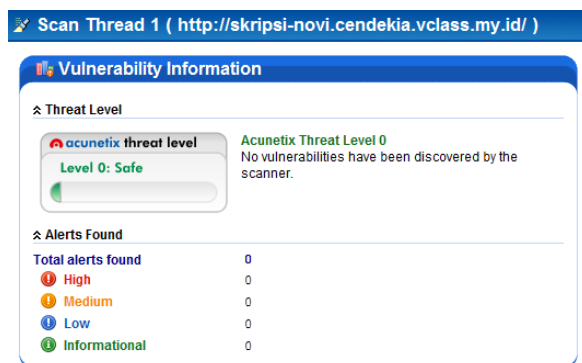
Scan Thread 1 ( http://skripsi-novi.cendekia.vclass.my.id/ )

Vulnerability Information

Threat Level

acunetix threat level

Level 0: Safe

Acunetix Threat Level 0

No vulnerabilities have been discovered by the scanner.

Alerts Found

| Total alerts found | 0 |
|---|---|
| High | 0 |
| Medium | 0 |
| Low | 0 |
| Informational | 0 |